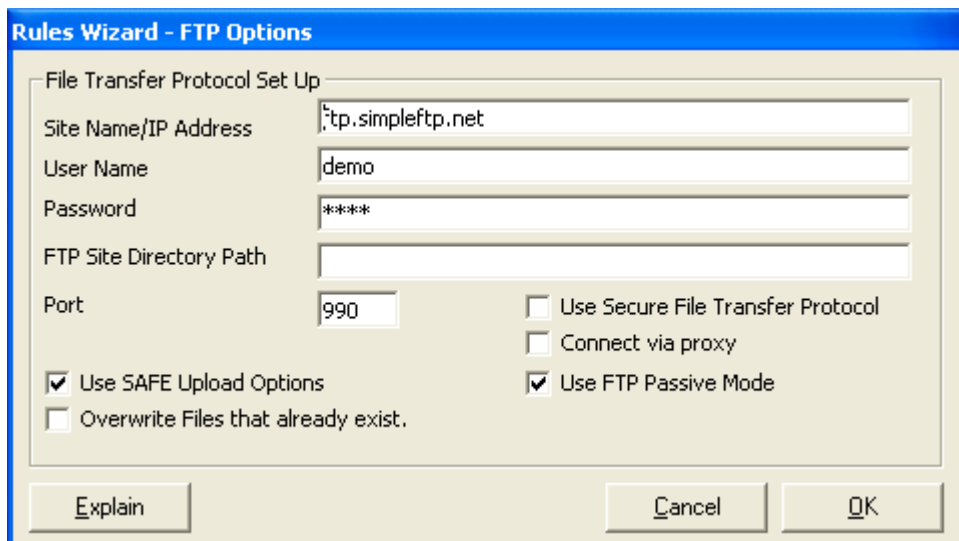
Rules Wizard - FTP Options

File Transfer Protocol Set Up

Site Name/IP Address
ftp.simpleftp.net

User Name
demo

Password
****

FTP Site Directory Path

Port
990

Use Secure File Transfer Protocol

Connect via proxy

Use SAFE Upload Options

Use FTP Passive Mode

Overwrite Files that already exist.

Explain

Cancel

OK